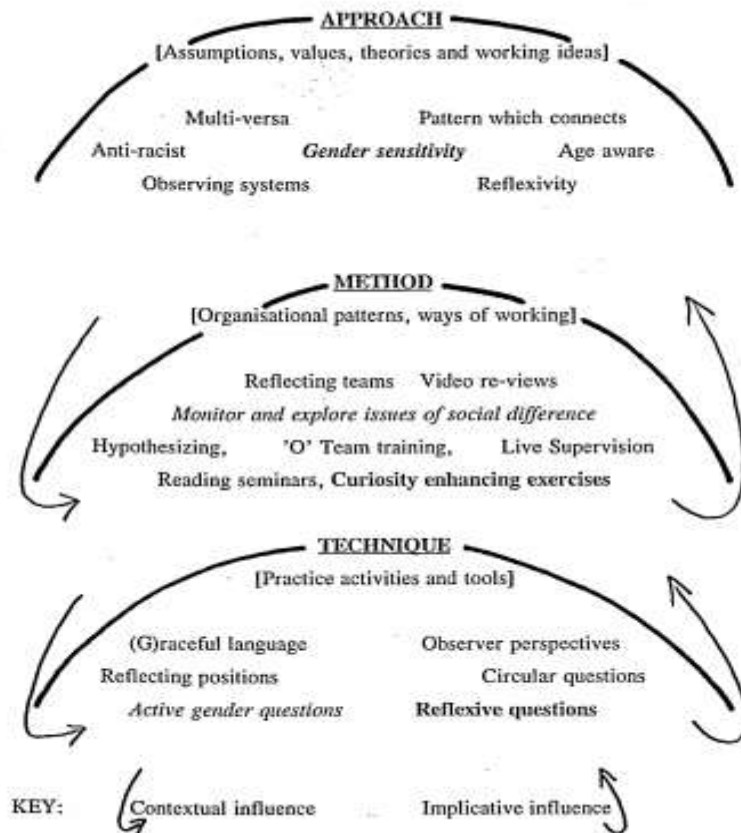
APPROACH

[Assumptions, values, theories and working ideas]

Multi-versa Pattern which connects

Anti-racist *Gender sensitivity* Age aware

Observing systems Reflexivity

METHOD

[Organisational patterns, ways of working]

Reflecting teams Video re-views

*Monitor and explore issues of social difference*

Hypothesizing, 'O' Team training, Live Supervision

Reading seminars, **Curiosity enhancing exercises**

TECHNIQUE

[Practice activities and tools]

(G)raceful language Observer perspectives

Reflecting positions Circular questions

*Active gender questions* **Reflexive questions**

KEY: Contextual influence Implicative influence